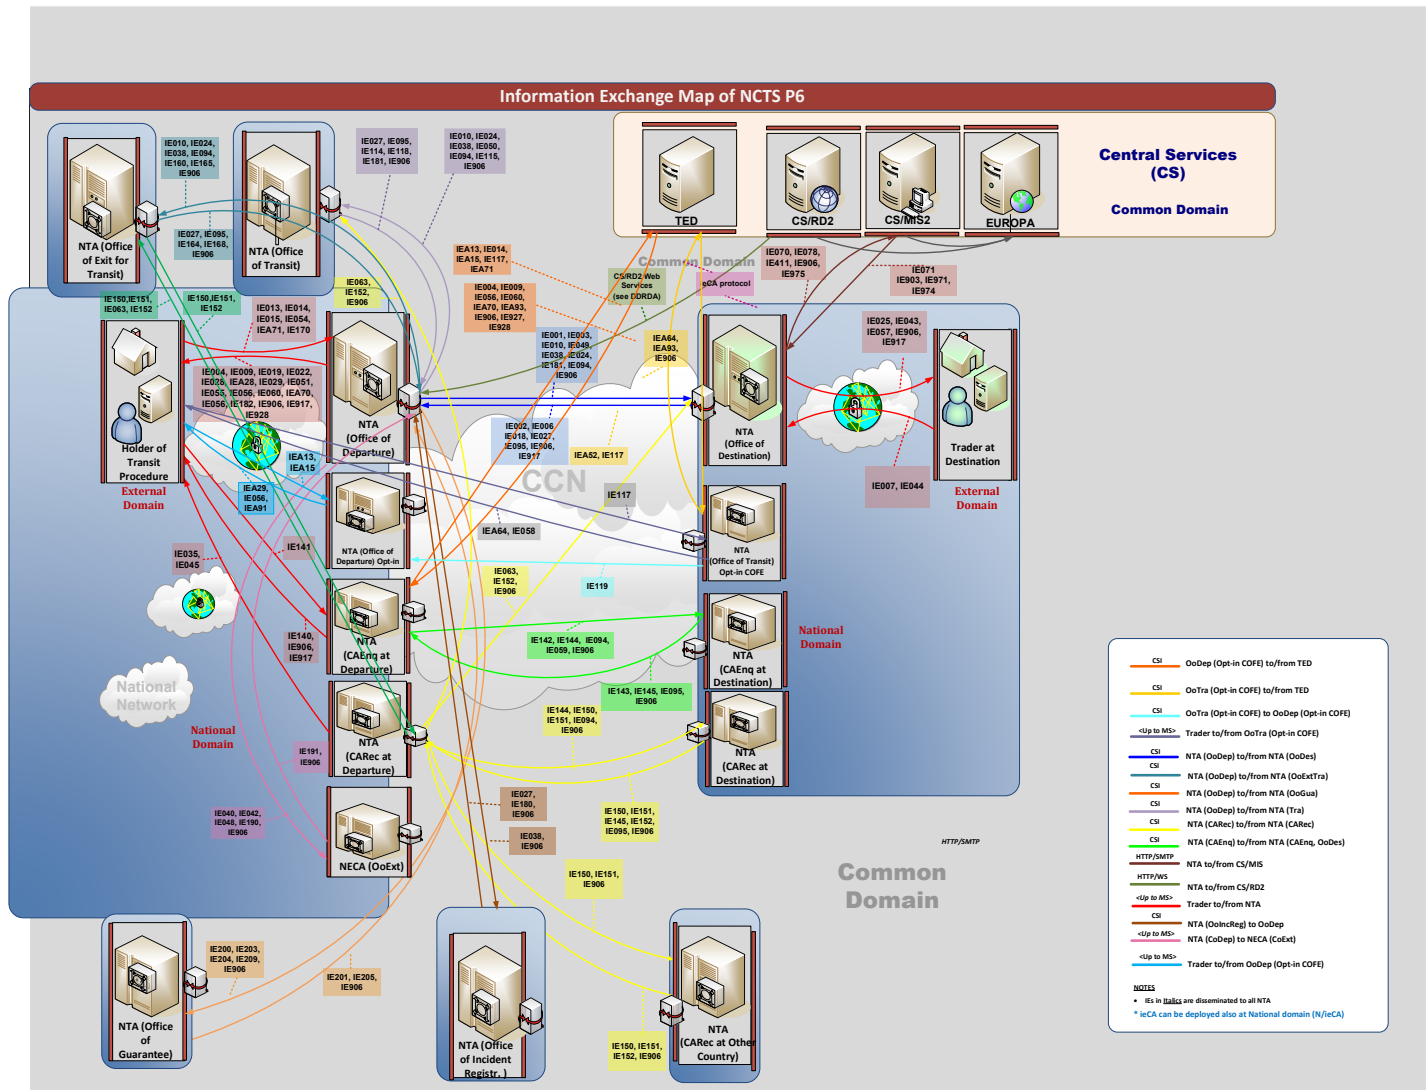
Information Exchange Map of NCTS P6

TED
CS/RD2
CS/MIS2
EUROPA
Central Services (CS)
Common Domain

IE010, IE024, IE038, IE094, IE160, IE165, IE906
IE027, IE095, IE114, IE118, IE181, IE906
IE010, IE024, IE038, IE050, IE094, IE115, IE906
IE027, IE095, IE164, IE168, IE906

NTA (Office of Exit for Transit)
NTA (Office of Transit)

IEA13, IE014, IEA15, IE117, IEA71
IE063, IE152, IE906
IE004, IE009, IE056, IE060, IEA70, IEA93, IE906, IE927, IE928
CS/RD2 Web Services (see DDRDA)
eCA protocol
Common Domain
IE070, IE078, IE411, IE906, IE975
IE071 IE903, IE971, IE974

IE150,IE151, IE063, IE152
IE150,IE151, IE152
IE013, IE014, IE015, IE054, IEA71, IE170
IE001, IE003, IE010, IE049, IE038, IE024, IE181, IE094, IE906
IEA64, IEA93, IE906
IE025, IE043, IE057, IE906, IE917

IE004, IE009, IE019, IE022, IE026, IEA28, IE029, IE051, IE055, IE056, IE060, IEA70, IE056, IE182, IE906, IE917, IE928

Holder of Transit Procedure
External Domain
NTA (Office of Departure)
IE002, IE006, IE018, IE027, IE095, IE906, IE917
IEA52, IE117
CCN
IE117
NTA (Office of Destination)
Trader at Destination
IE007, IE044
External Domain

IEA13, IEA15
IEA29, IE056, IEA91
NTA (Office of Departure) Opt-in
IEA64, IE058
NTA (Office of Transit) Opt-in COFE

IE035, IE045
IE141
IE063, IE152, IE906
IE119
National Domain

National Network
IE140, IE906, IE917
NTA (CAEnq at Departure)
IE142, IE144, IE094, IE059, IE906
NTA (CAEnq at Destination)
IE143, IE145, IE095, IE906
National Domain
IE191, IE906
NTA (CARec at Departure)
IE144, IE150, IE151, IE094, IE906
NTA (CARec at Destination)

IE040, IE042, IE048, IE190, IE906
IE027, IE180, IE906
IE038, IE906
IE150, IE151, IE145, IE152, IE095, IE906
NECA (OoExt)
HTTP/SMTP
Common Domain
IE150, IE151, IE906

IE200, IE203, IE204, IE209, IE906
IE201, IE205, IE906
NTA (Office of Guarantee)
NTA (Office of Incident Registr.)
IE150, IE151, IE152, IE906
NTA (CARec at Other Country)

CSI OoDep (Opt-in COFE) to/from TED
CSI OoTra (Opt-in COFE) to/from TED
CSI OoTra (Opt-in COFE) to OoDep (Opt-in COFE)
<Up to MS> Trader to/from OoTra (Opt-in COFE)
CSI NTA (OoDep) to/from NTA (OoDes)
CSI NTA (OoDep) to/from NTA (OoExtTra)
CSI NTA (OoDep) to/from NTA (OoGua)
CSI NTA (OoDep) to/from NTA (Tra)
CSI NTA (CARec) to/from NTA (CARec)
CSI NTA (CAEnq) to/from NTA (CAEnq, OoDes)
HTTP/SMTP NTA to/from CS/MIS
HTTP/WS NTA to/from CS/RD2
<Up to MS> Trader to/from NTA
CSI NTA (OoIncReg) to OoDep
<Up to MS> NTA (CoDep) to NECA (CoExt)
<Up to MS> Trader to/from OoDep (Opt-in COFE)

NOTES
• IEs in Italics are disseminated to all NTA
* ieCA can be deployed also at National domain (N/ieCA)